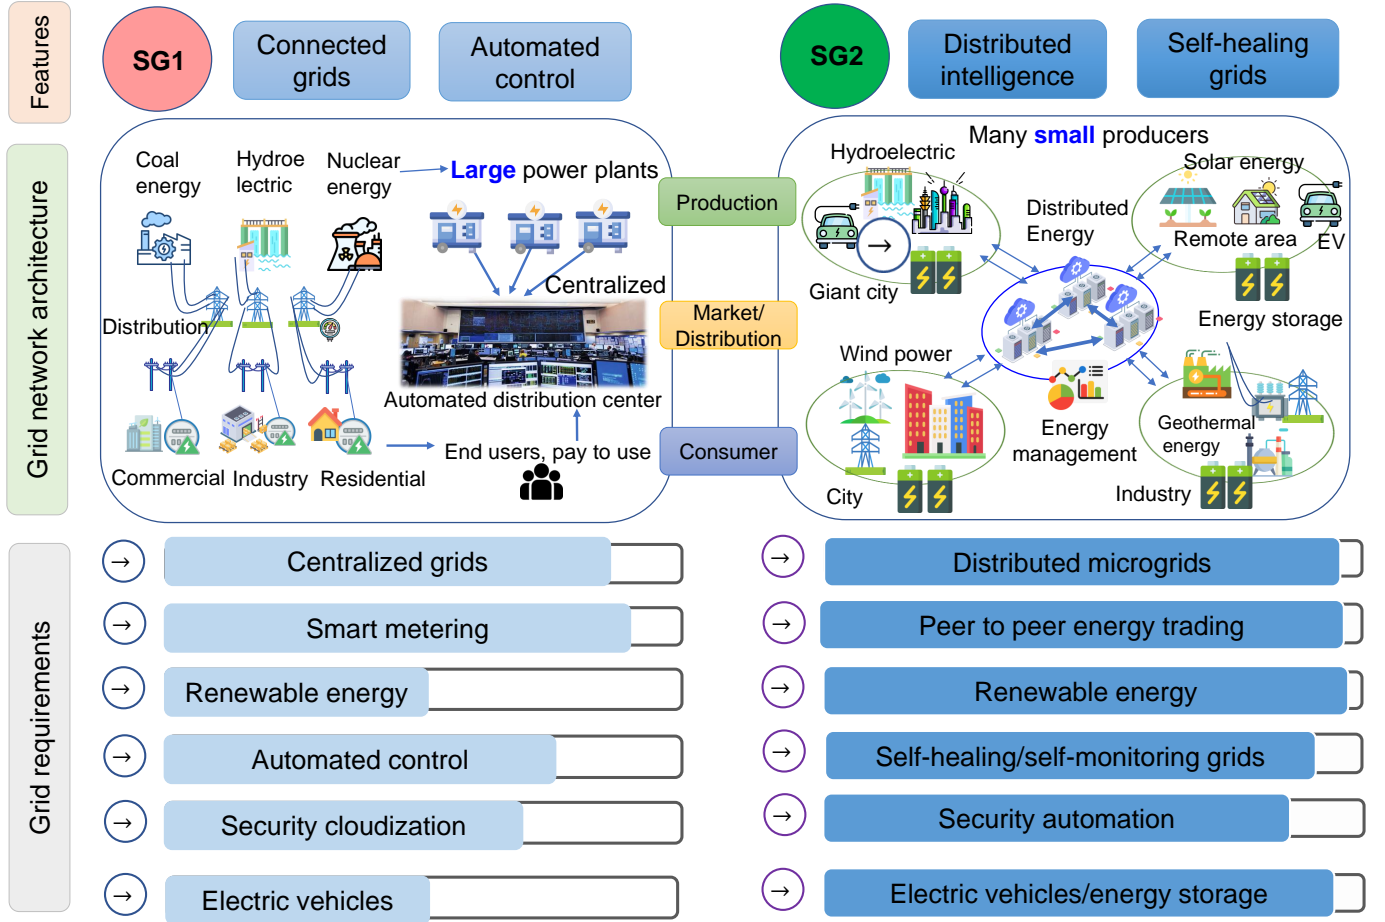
Features

SG1

Connected grids

Automated control

SG2

Distributed intelligence

Self-healing grids

Grid network architecture

Coal energy

Hydroe lectric

Nuclear energy

Large power plants

Production

Distribution

Centralized

Market/ Distribution

Automated distribution center

Commercial Industry Residential

End users, pay to use

Consumer

Many small producers

Hydroelectric

Solar energy

Distributed Energy

Giant city

Remote area

EV

Energy storage

Wind power

Energy management

Geothermal energy

City

Industry

Grid requirements

→ Centralized grids

→ Smart metering

→ Renewable energy

→ Automated control

→ Security cloudization

→ Electric vehicles

→ Distributed microgrids

→ Peer to peer energy trading

→ Renewable energy

→ Self-healing/self-monitoring grids

→ Security automation

→ Electric vehicles/energy storage